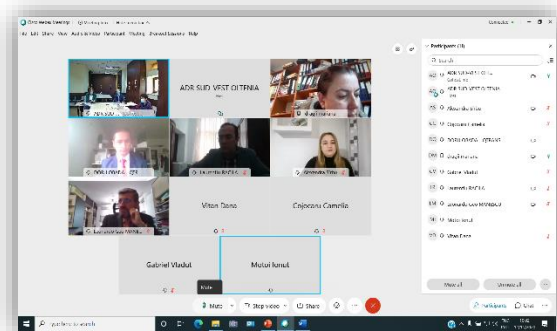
Cisco Webex Meetings
File Edit Share View Audio & Video Participant Meeting Breakout Sessions Help
ADR SUD VEST OLTENIA
Participants (11)
ADR SUD VEST OLTENIA
ADR SUD VEST OLTENIA
Alexandru Iribe
Cojocaru Camelia
DORU LOVEA
Dragoi Mariana
Gabriel Vladut
Laurentiu RACILA
Leonardo Gian MONDAU
Motoi Ionut
Viton Dana
DORU LOVEA
Laurentiu RACILA
Viton Dana
Cojocaru Camelia
Gabriel Vladut
Motoi Ionut
Mute
Mute
Stop video
Share
Mute All
Unmute All
Participants
Chat
Type here to search